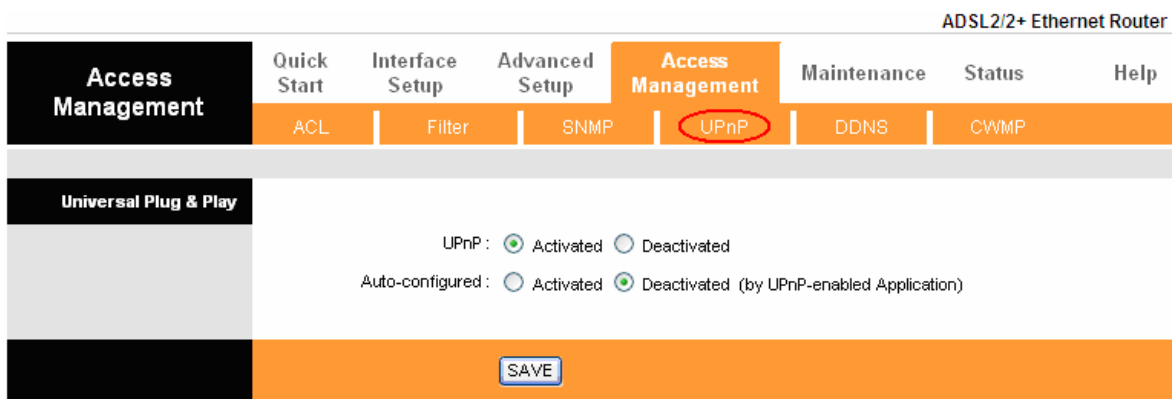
ADSL2/2+ Ethernet Router

Access Management

Quick Start | Interface Setup | Advanced Setup | Access Management | Maintenance | Status | Help

ACL | Filter | SNMP | UPnP | DDNS | CWMP

Universal Plug & Play

UPnP : Activated Deactivated

Auto-configured : Activated Deactivated (by UPnP-enabled Application)

SAVE